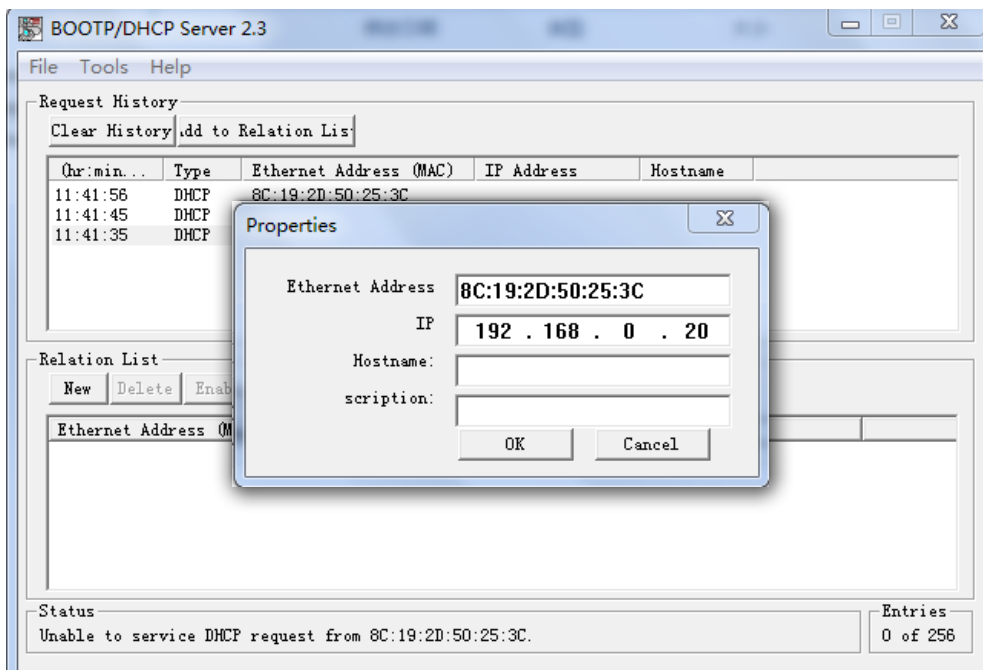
BOOTP/DHCP Server 2.3

File Tools Help

Request History

Clear History dd to Relation Lis

| (hr:min... | Type | Ethernet Address (MAC) | IP Address | Hostname |
|---|---|---|---|---|
| 11:41:56 | DHCP | 8C:19:2D:50:25:3C | | |
| 11:41:45 | DHCP | | | |
| 11:41:35 | DHCP | | | |

Properties

Ethernet Address 8C:19:2D:50:25:3C

IP 192 . 168 . 0 . 20

Hostname:

scription:

OK Cancel

Relation List

New Delete Enab

Ethernet Address (M

Status

Unable to service DHCP request from 8C:19:2D:50:25:3C.

Entries

0 of 256